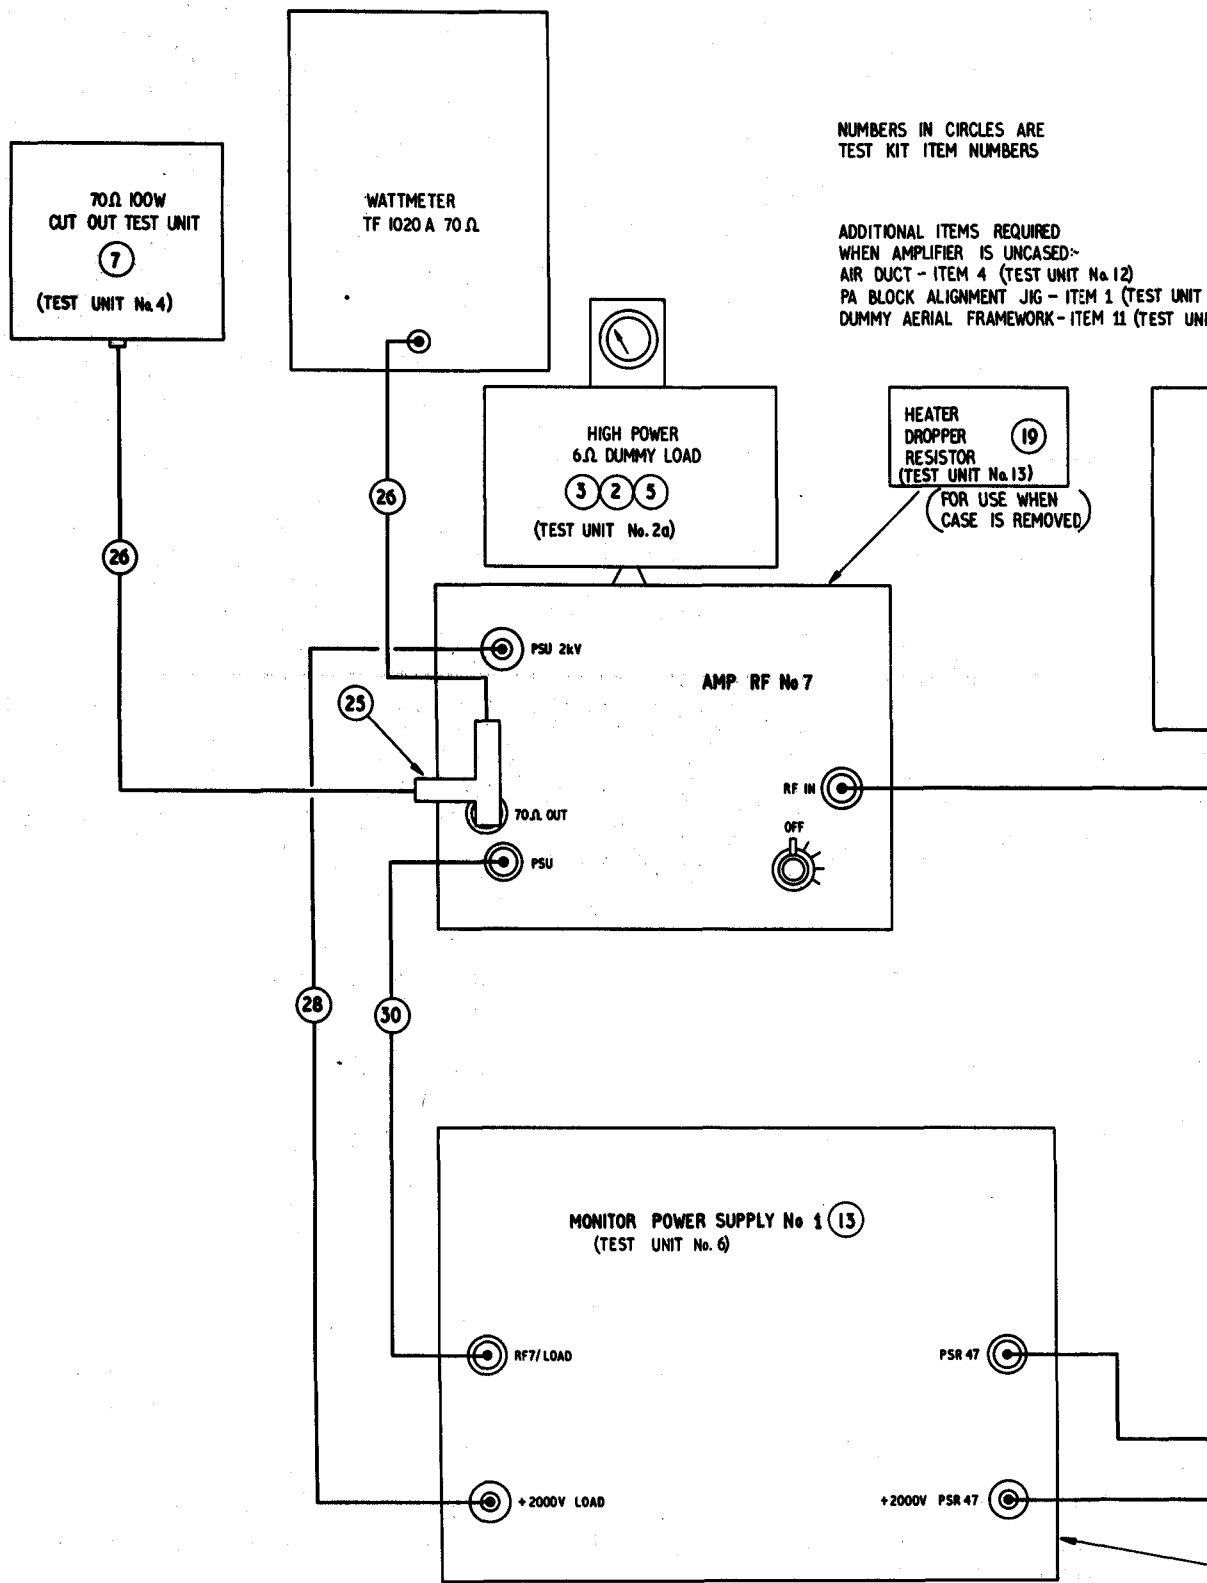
NUMBERS IN CIRCLES ARE TEST KIT ITEM NUMBERS

ADDITIONAL ITEMS REQUIRED WHEN AMPLIFIER IS UNCASED:-
AIR DUCT - ITEM 4 (TEST UNIT No. 12)
PA BLOCK ALIGNMENT JIG - ITEM 1 (TEST UNIT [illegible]
DUMMY AERIAL FRAMEWORK - ITEM 11 (TEST UN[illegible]

70Ω 100W
CUT OUT TEST UNIT
7
(TEST UNIT No. 4)

WATTMETER
TF 1020 A 70 Ω

HIGH POWER
6Ω DUMMY LOAD
3 2 5
(TEST UNIT No. 2a)

HEATER
DROPPER
RESISTOR
19
(TEST UNIT No. 13)
FOR USE WHEN CASE IS REMOVED

26

26

25

PSU 2kV

AMP RF No 7

70Ω OUT

RF IN

OFF

PSU

28

30

MONITOR POWER SUPPLY No 1 13
(TEST UNIT No. 6)

RF7/LOAD

PSR 47

+2000V LOAD

+2000V PSR 47